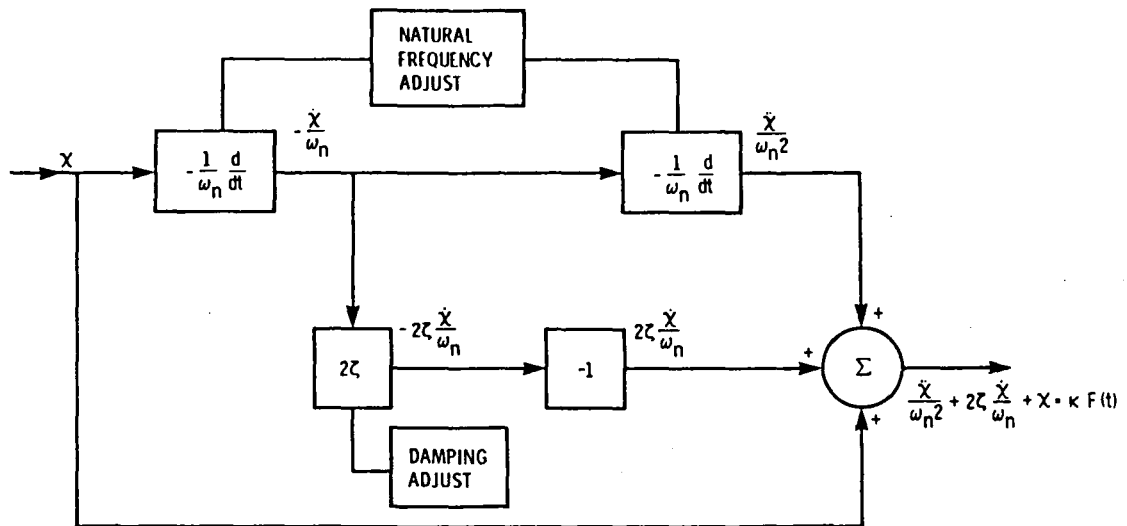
NATURAL FREQUENCY ADJUST

$X$

$-\frac{1}{\omega_n}\frac{d}{dt}$

$-\frac{\dot{X}}{\omega_n}$

$-\frac{1}{\omega_n}\frac{d}{dt}$

$\frac{\ddot{X}}{\omega_n^2}$

$2\zeta$

$-2\zeta\frac{\dot{X}}{\omega_n}$

$-1$

$2\zeta\frac{\dot{X}}{\omega_n}$

+

+

+

$\Sigma$

$\frac{\ddot{X}}{\omega_n^2} + 2\zeta\frac{\dot{X}}{\omega_n} + X = \kappa F(t)$

DAMPING ADJUST